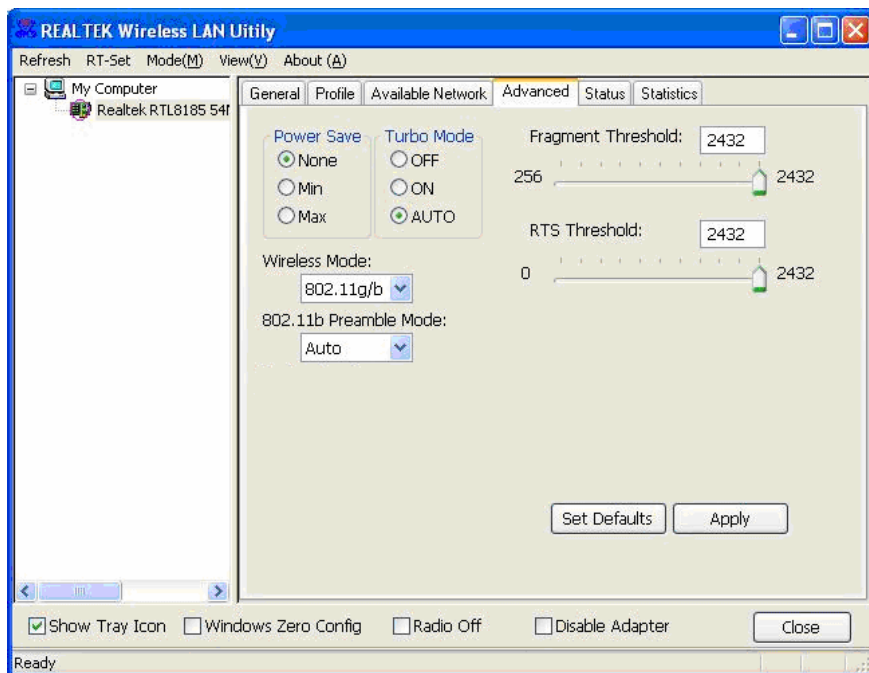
REALTEK Wireless LAN Uitily

Refresh RT-Set Mode(M) View(V) About (A)

My Computer
Realtek RTL8185 54I

General | Profile | Available Network | Advanced | Status | Statistics

Power Save
None
Min
Max

Turbo Mode
OFF
ON
AUTO

Fragment Threshold: 2432
256 2432

RTS Threshold: 2432
0 2432

Wireless Mode:
802.11g/b

802.11b Preamble Mode:
Auto

Set Defaults Apply

Show Tray Icon Windows Zero Config Radio Off Disable Adapter Close

Ready